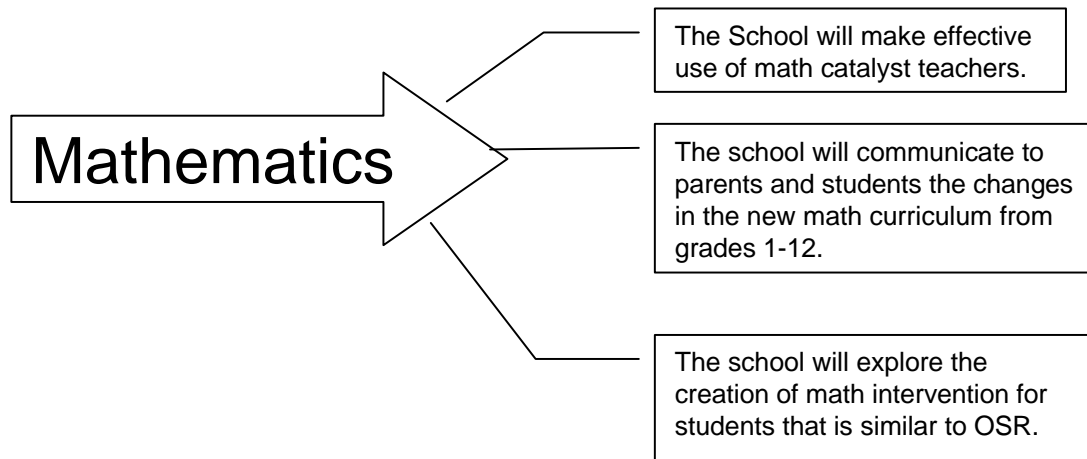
Mathematics

The School will make effective use of math catalyst teachers.

The school will communicate to parents and students the changes in the new math curriculum from grades 1-12.

The school will explore the creation of math intervention for students that is similar to OSR.